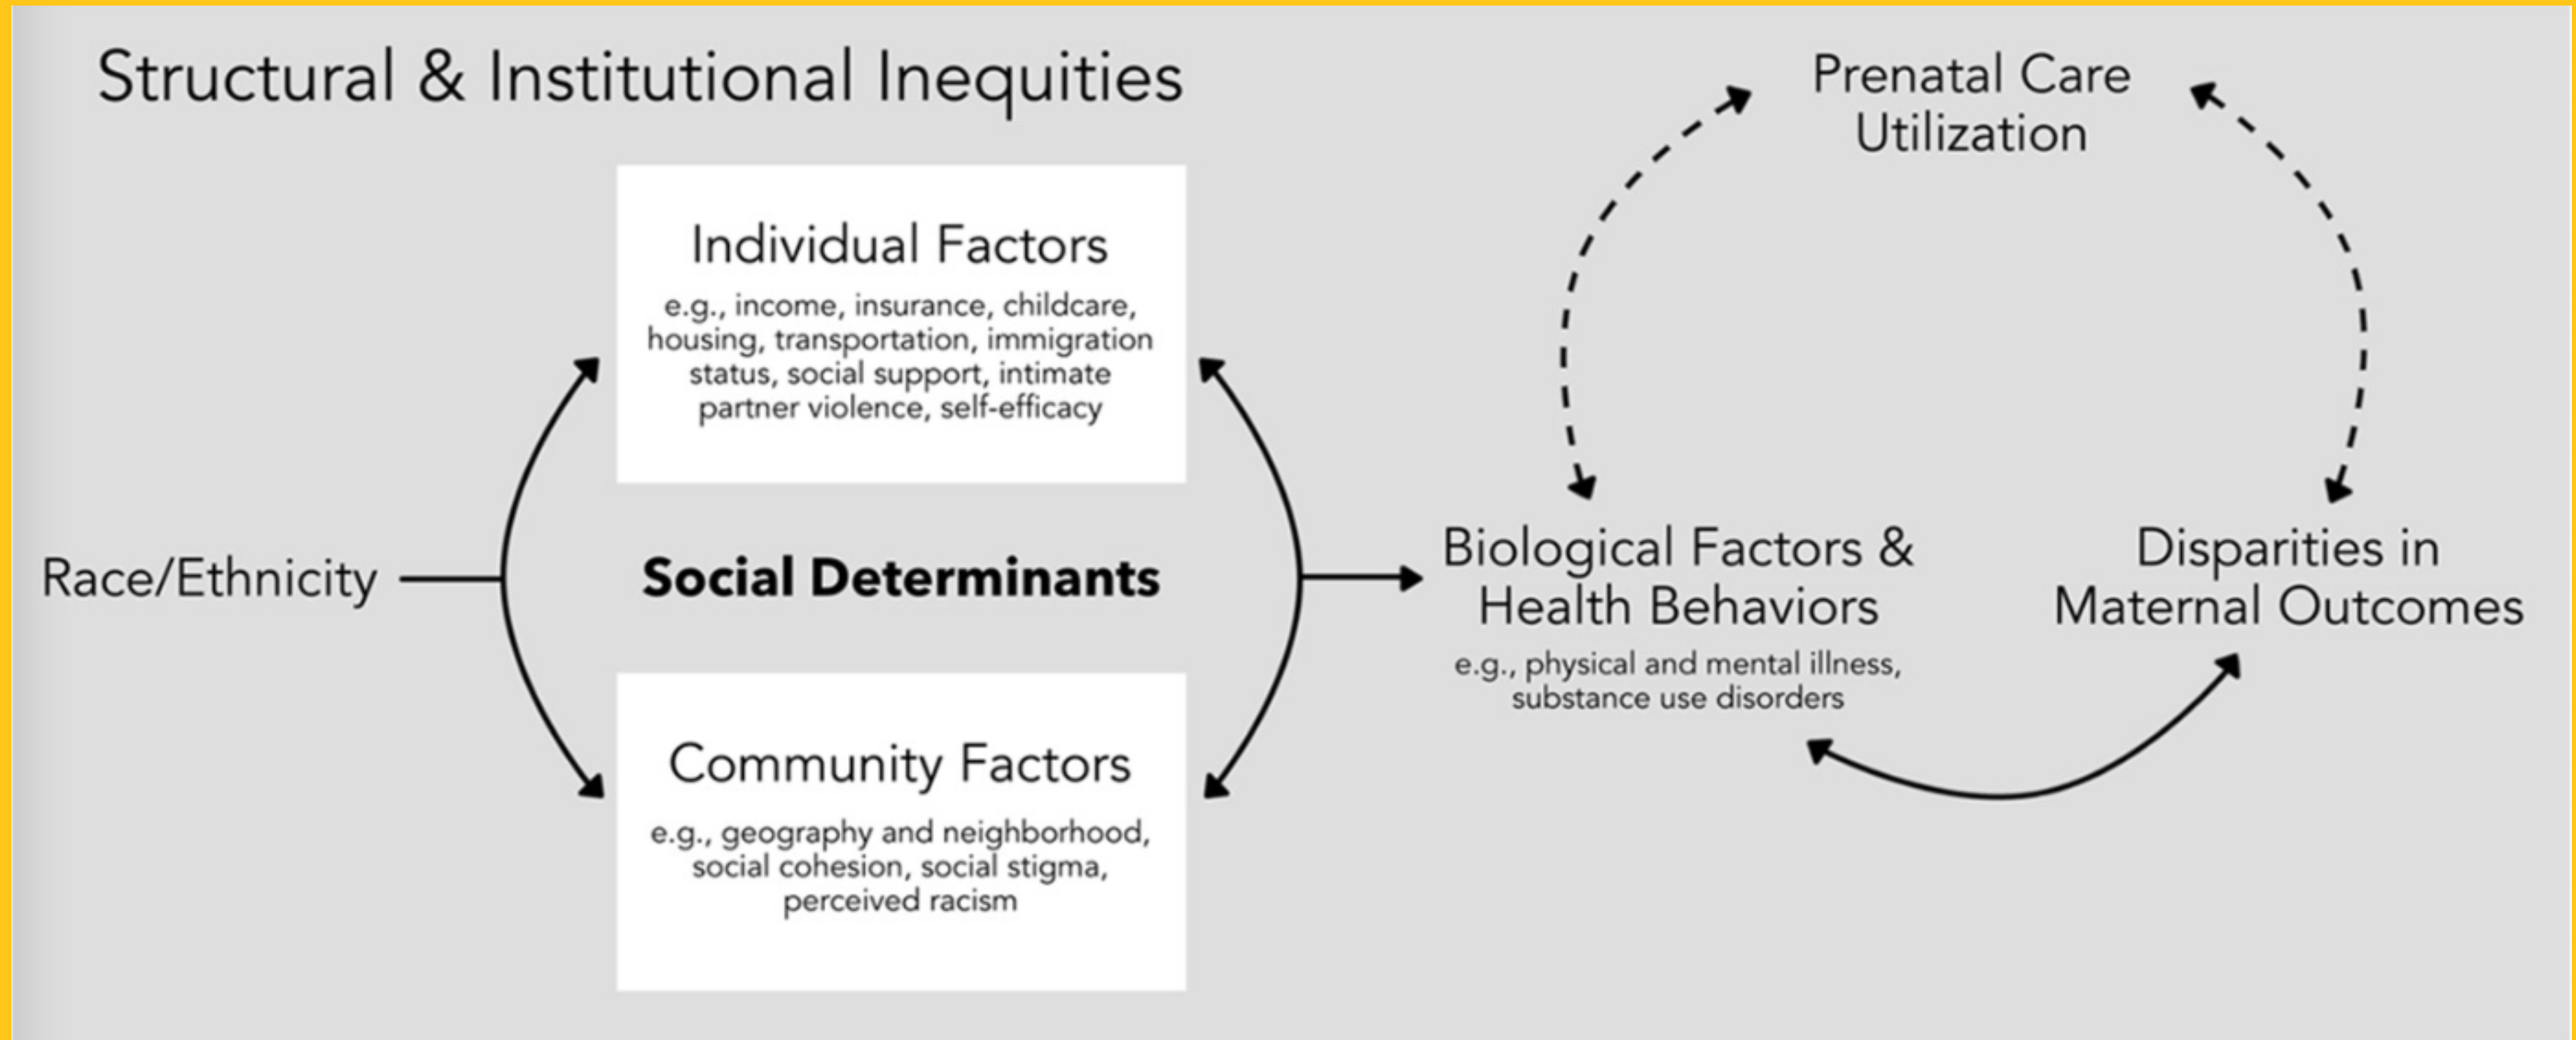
Structural & Institutional Inequities

Prenatal Care Utilization

Individual Factors

e.g., income, insurance, childcare, housing, transportation, immigration status, social support, intimate partner violence, self-efficacy

Race/Ethnicity

Social Determinants

Biological Factors & Health Behaviors

e.g., physical and mental illness, substance use disorders

Disparities in Maternal Outcomes

Community Factors

e.g., geography and neighborhood, social cohesion, social stigma, perceived racism